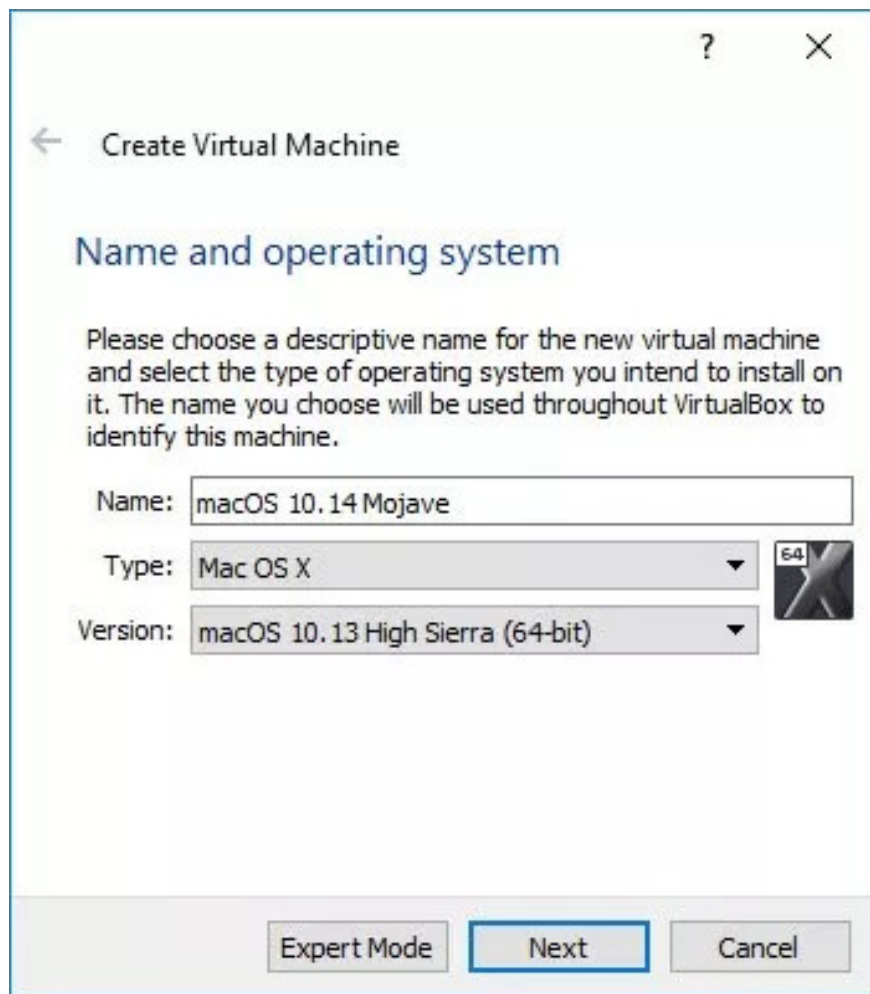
? X

← Create Virtual Machine

Name and operating system

Please choose a descriptive name for the new virtual machine and select the type of operating system you intend to install on it. The name you choose will be used throughout VirtualBox to identify this machine.

Name: macOS 10.14 Mojave

Type: Mac OS X

Version: macOS 10.13 High Sierra (64-bit)

64

Expert Mode Next Cancel